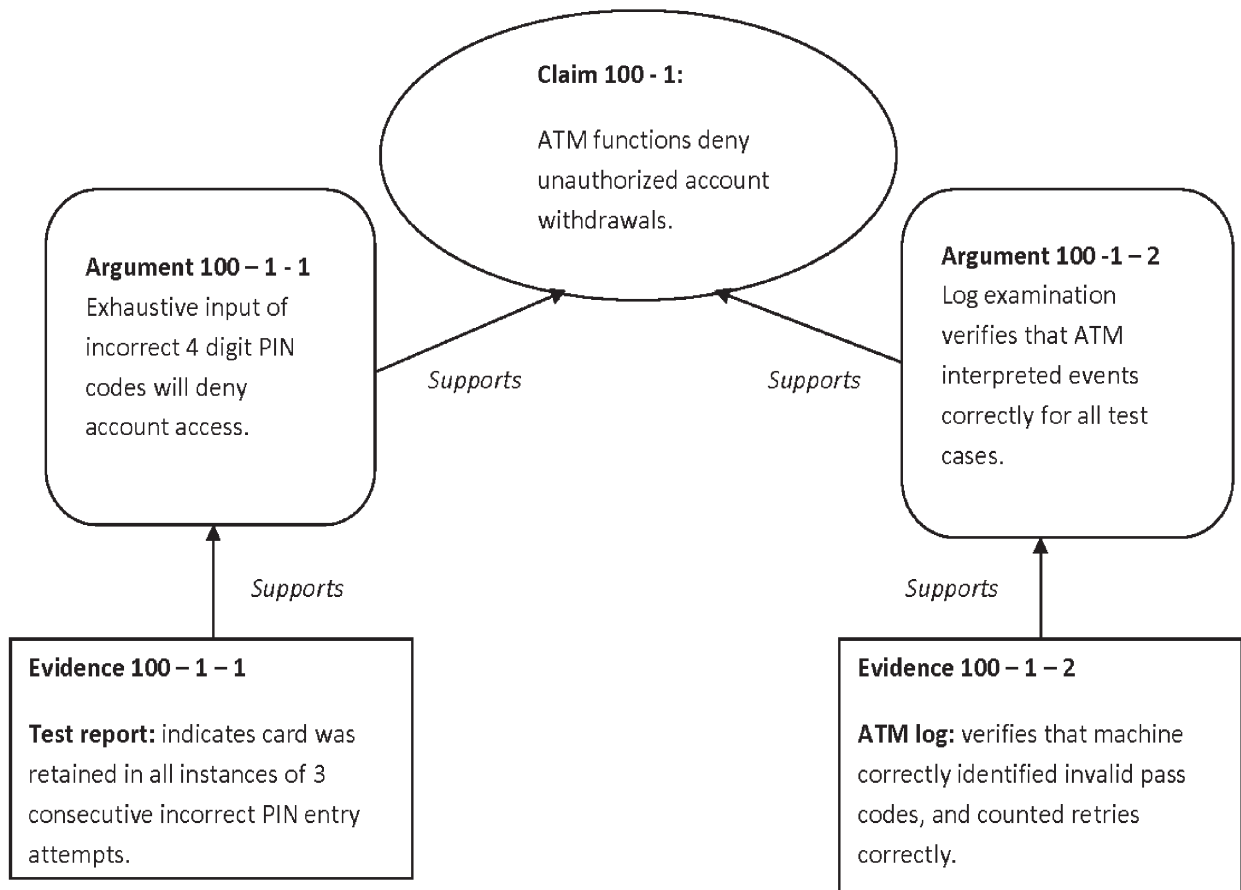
**Claim 100 - 1:**

ATM functions deny unauthorized account withdrawals.

**Argument 100 – 1 - 1**
Exhaustive input of incorrect 4 digit PIN codes will deny account access.

*Supports*

*Supports*

**Argument 100 -1 – 2**
Log examination verifies that ATM interpreted events correctly for all test cases.

*Supports*

*Supports*

**Evidence 100 – 1 – 1**

**Test report:** indicates card was retained in all instances of 3 consecutive incorrect PIN entry attempts.

**Evidence 100 – 1 – 2**

**ATM log:** verifies that machine correctly identified invalid pass codes, and counted retries correctly.